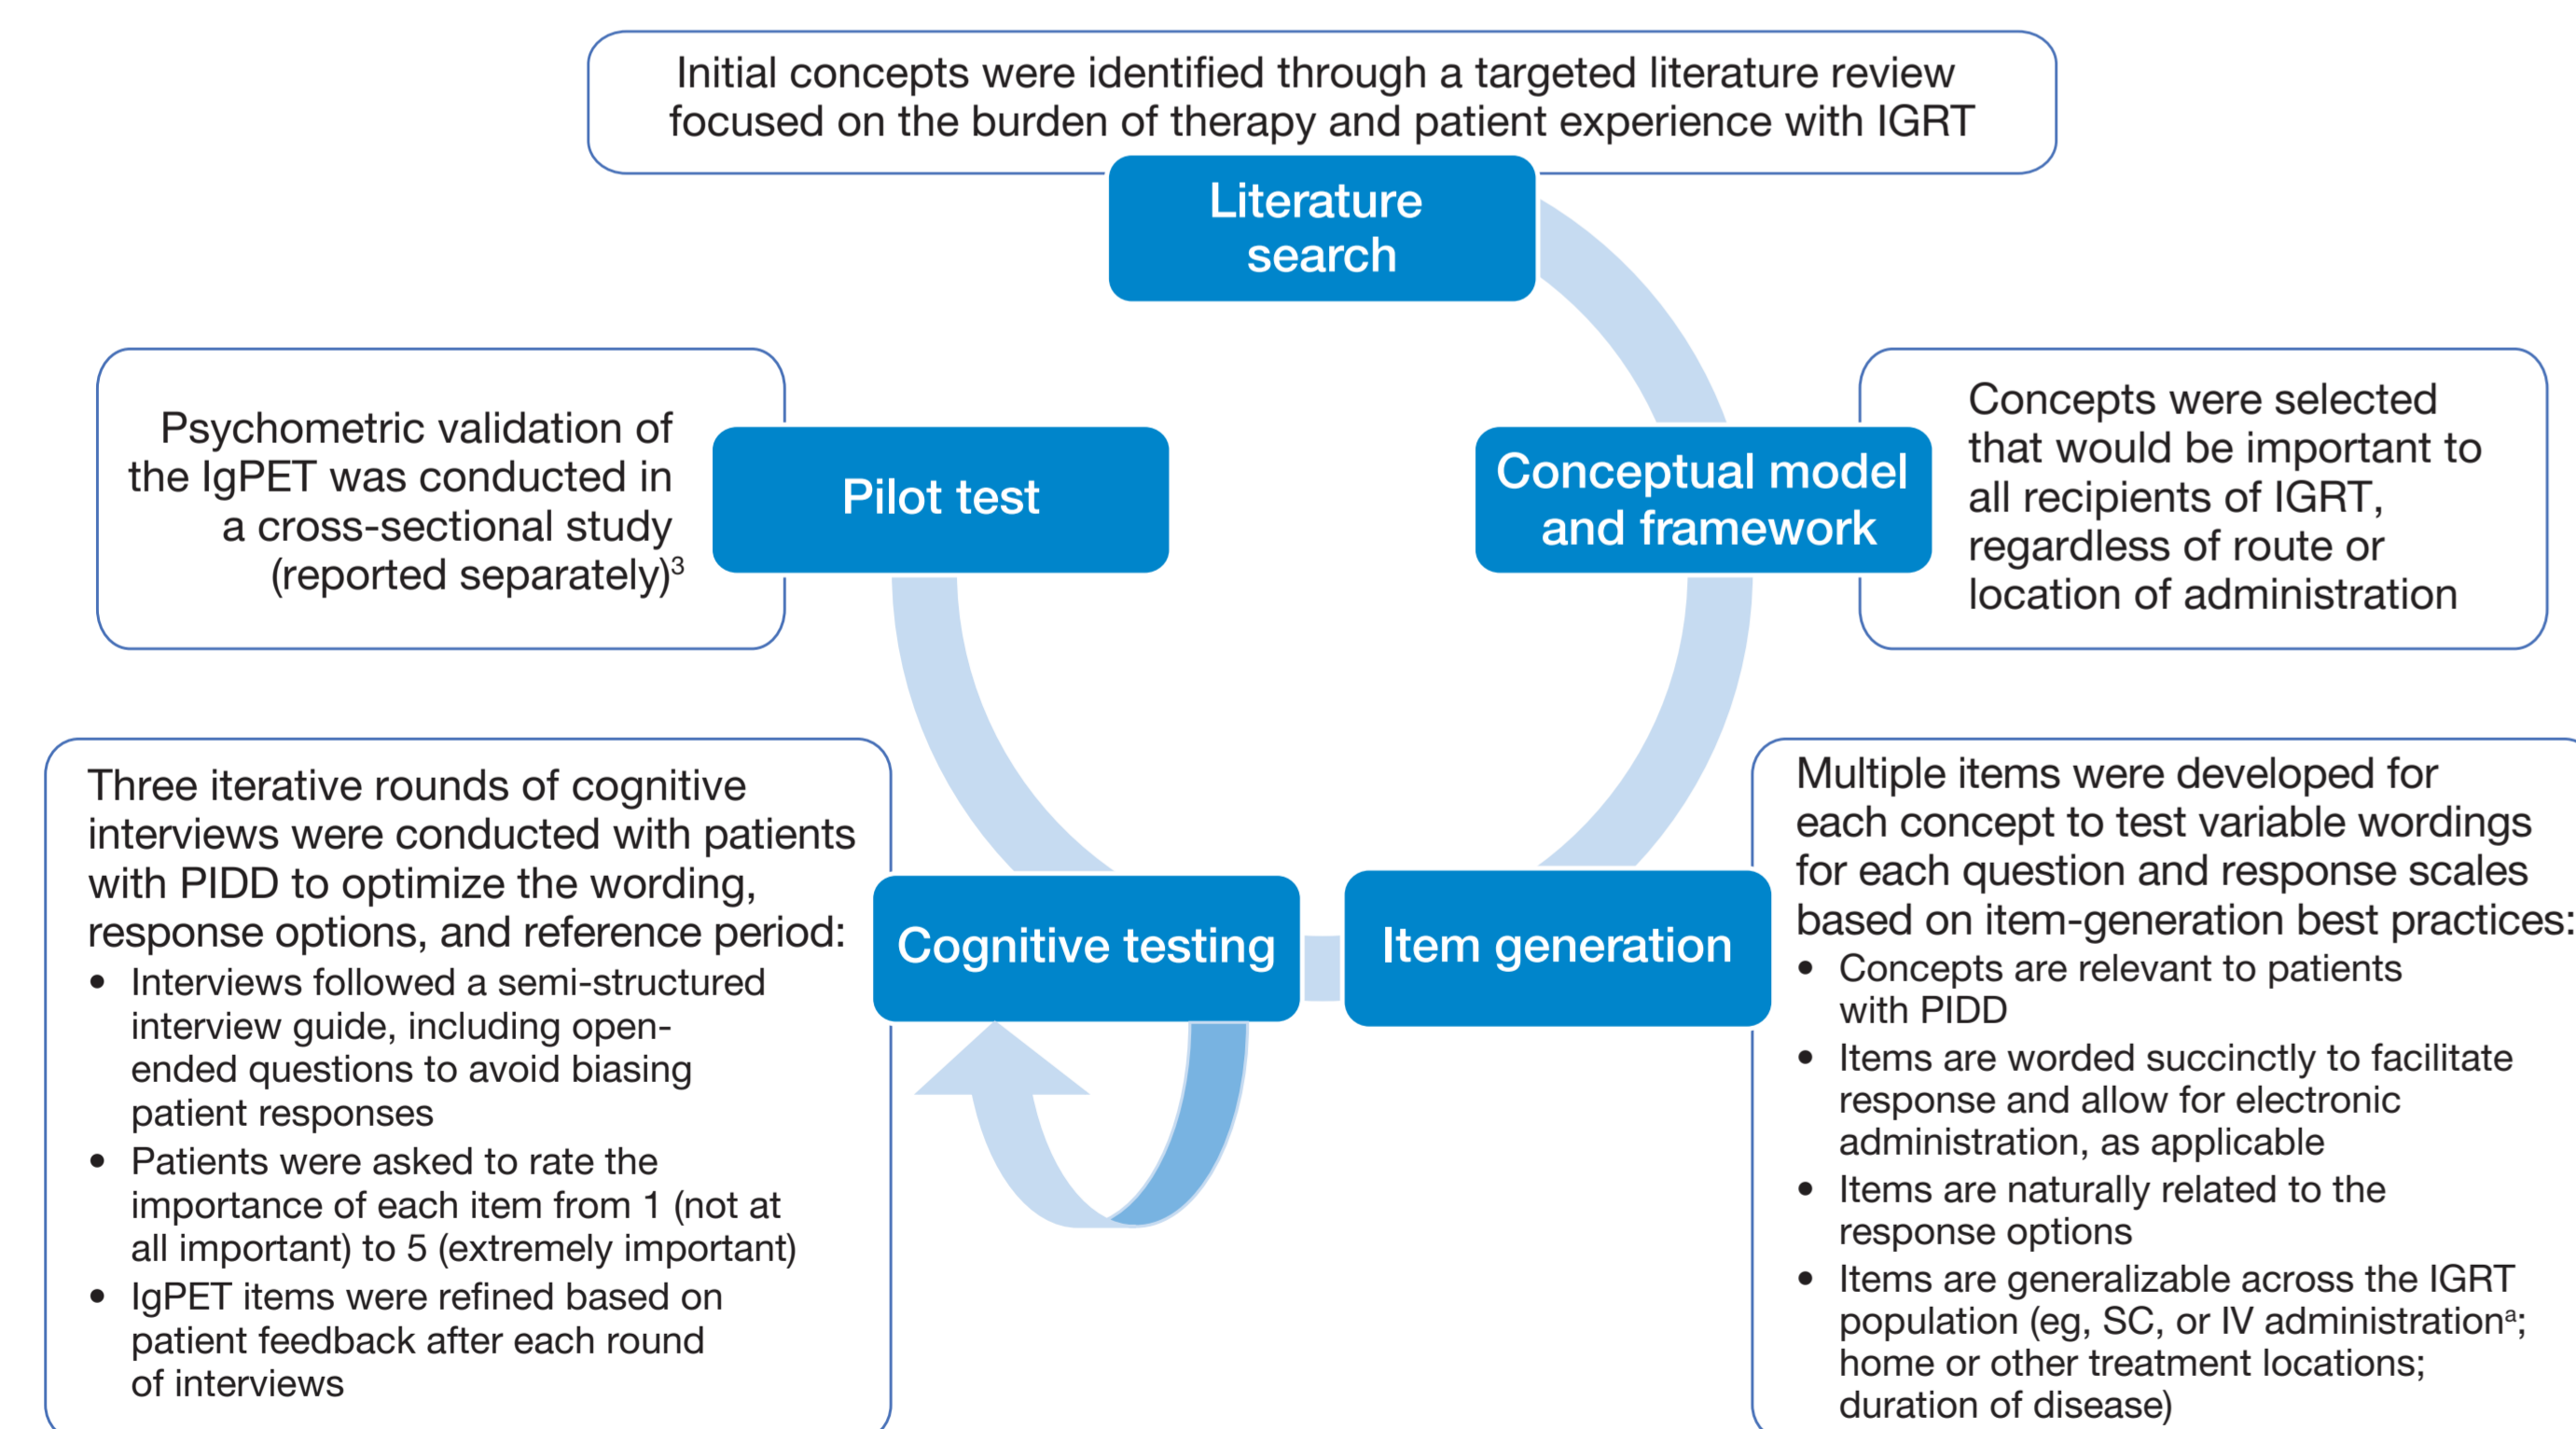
Initial concepts were identified through a targeted literature review focused on the burden of therapy and patient experience with IGRT

Literature search

Conceptual model and framework

Concepts were selected that would be important to all recipients of IGRT, regardless of route or location of administration

Item generation

Multiple items were developed for each concept to test variable wordings for each question and response scales based on item-generation best practices:
• Concepts are relevant to patients with PIDD
• Items are worded succinctly to facilitate response and allow for electronic administration, as applicable
• Items are naturally related to the response options
• Items are generalizable across the IGRT population (eg, SC, or IV administration$^a$; home or other treatment locations; duration of disease)

Cognitive testing

Three iterative rounds of cognitive interviews were conducted with patients with PIDD to optimize the wording, response options, and reference period:
• Interviews followed a semi-structured interview guide, including open-ended questions to avoid biasing patient responses
• Patients were asked to rate the importance of each item from 1 (not at all important) to 5 (extremely important)
• IgPET items were refined based on patient feedback after each round of interviews

Pilot test

Psychometric validation of the IgPET was conducted in a cross-sectional study (reported separately)$^3$